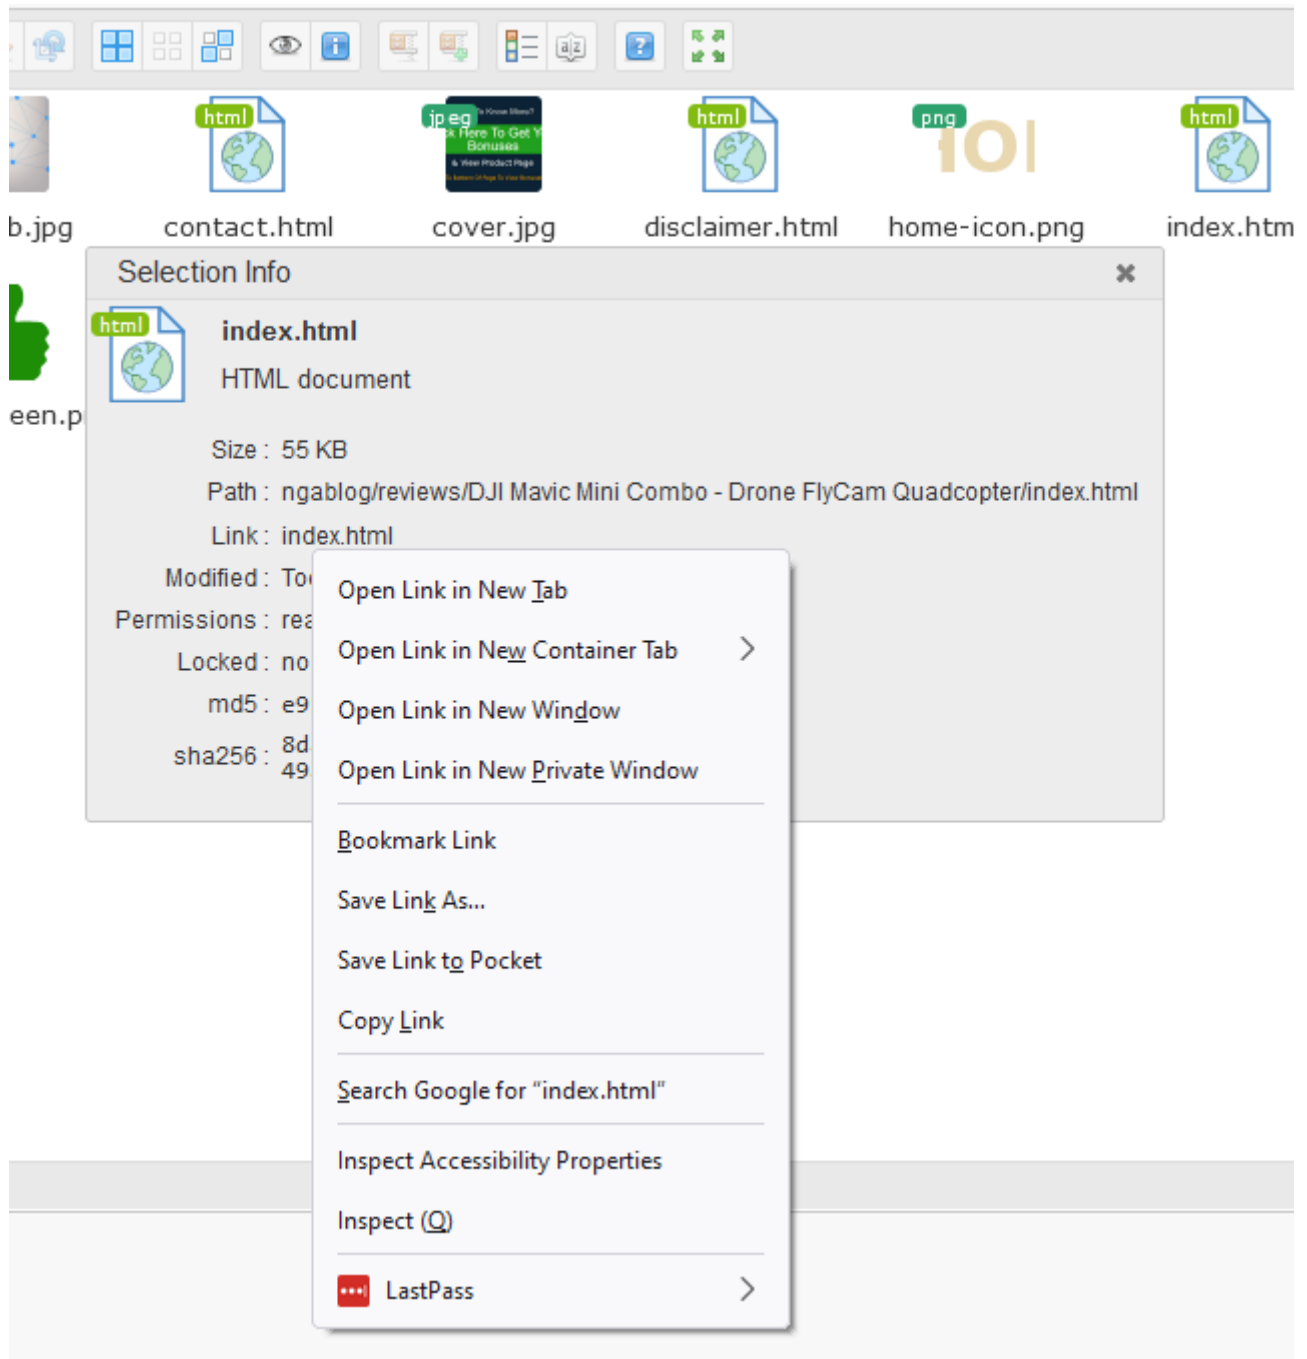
html jpeg html png html

b.jpg contact.html cover.jpg disclaimer.html home-icon.png index.htm

Selection Info ✖

html

index.html

HTML document

een.p

Size : 55 KB

Path : ngablog/reviews/DJI Mavic Mini Combo - Drone FlyCam Quadcopter/index.html

Link : index.html

Modified : To

Permissions : rea

Locked : no

md5 : e9

sha256 : 8d 49

Open Link in New Tab

Open Link in New Container Tab

Open Link in New Window

Open Link in New Private Window

Bookmark Link

Save Link As...

Save Link to Pocket

Copy Link

Search Google for “index.html”

Inspect Accessibility Properties

Inspect (Q)

LastPass